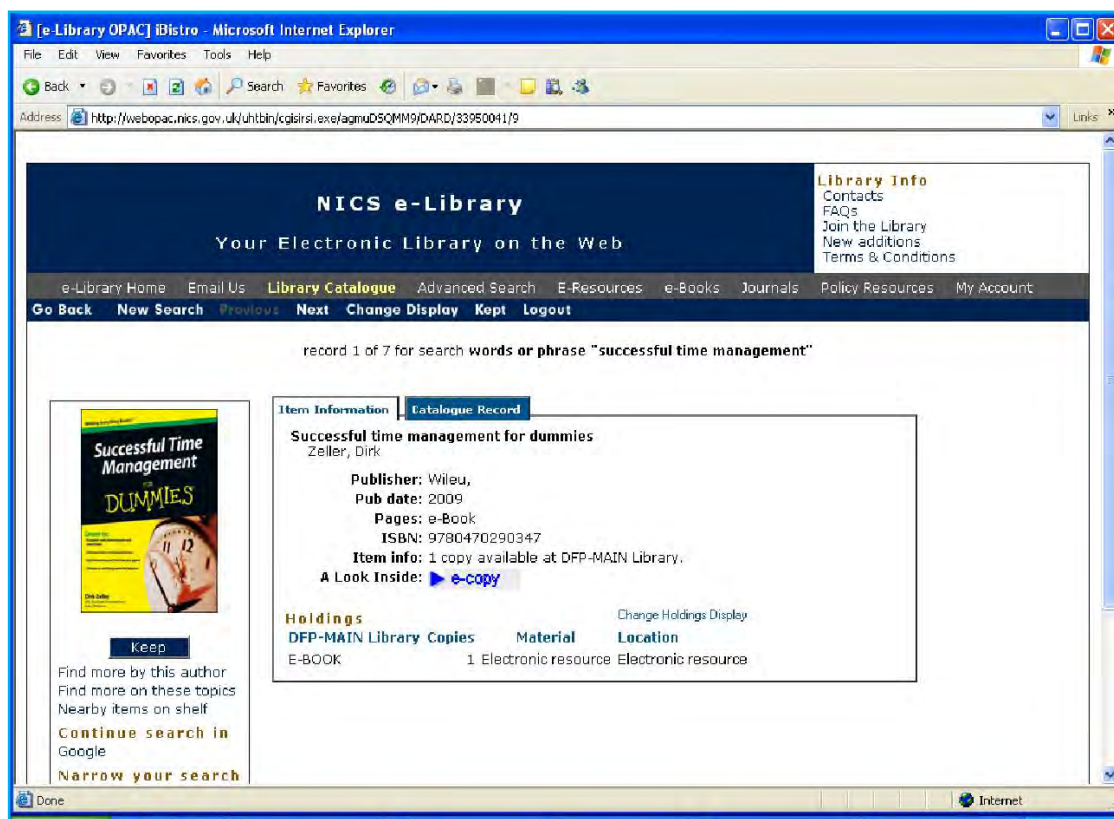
[e-Library OPAC] iBistro - Microsoft Internet Explorer

File Edit View Favorites Tools Help

Back Search Favorites

Address http://webopac.nics.gov.uk/uhtbin/cgisirsi.exe/agmuD5QMM9/DARD/33950041/9

Links

NICS e-Library

Your Electronic Library on the Web

Library Info
Contacts
FAQs
Join the Library
New additions
Terms & Conditions

e-Library Home Email Us Library Catalogue Advanced Search E-Resources e-Books Journals Policy Resources My Account

Go Back New Search Previous Next Change Display Kept Logout

record 1 of 7 for search words or phrase "successful time management"

Successful Time Management FOR DUMMIES

Dirk Zeller

Keep

Find more by this author
Find more on these topics
Nearby items on shelf

Continue search in
Google

Narrow your search

Item Information | Catalogue Record

Successful time management for dummies
Zeller, Dirk

Publisher: Wileu,
Pub date: 2009
Pages: e-Book
ISBN: 9780470290347
Item info: 1 copy available at DFP-MAIN Library.
A Look Inside: e-copy

Holdings

Change Holdings Display

| DFP-MAIN Library | Copies | Material | Location |
|---|---|---|---|
| E-BOOK | 1 | Electronic resource | Electronic resource |

Done

Internet